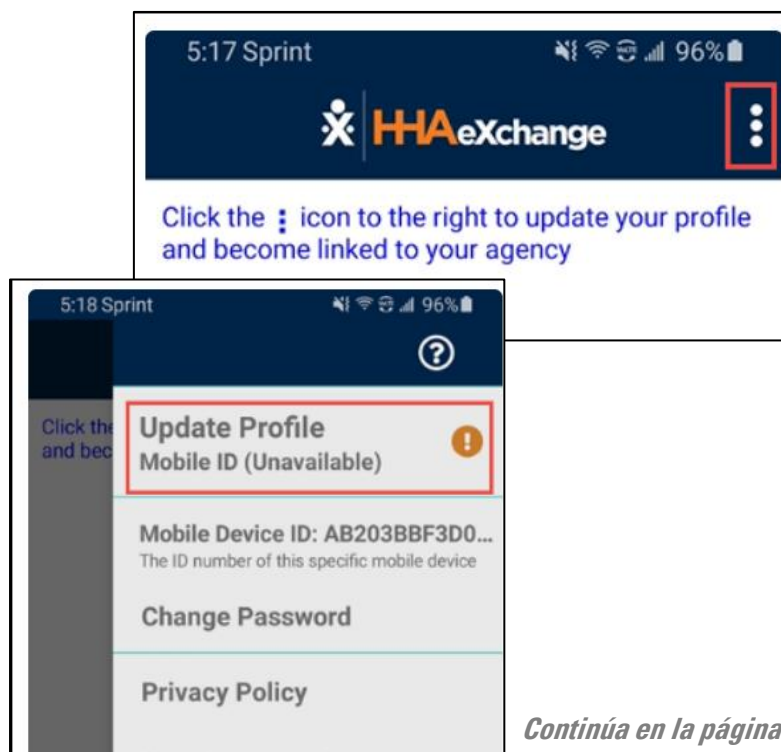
5:17 Sprint

96%

HHAeXchange

Click the ⋮ icon to the right to update your profile and become linked to your agency

5:18 Sprint

96%

Click the and bec

Update Profile
Mobile ID (Unavailable)

Mobile Device ID: AB203BBF3D0...
The ID number of this specific mobile device

Change Password

Privacy Policy

Continúa en la página